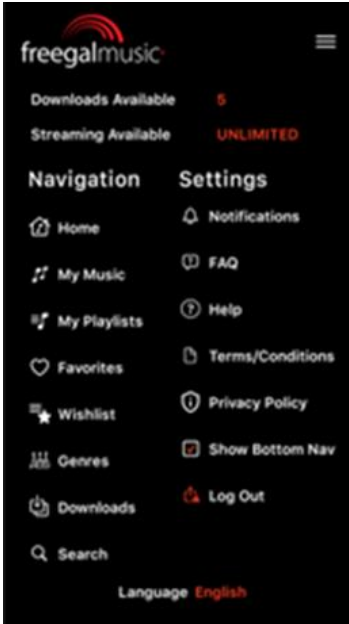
freegalmusic

Downloads Available 5

Streaming Available UNLIMITED

Navigation

Home

My Music

My Playlists

Favorites

Wishlist

Genres

Downloads

Search

Settings

Notifications

FAQ

Help

Terms/Conditions

Privacy Policy

Show Bottom Nav

Log Out

Language English